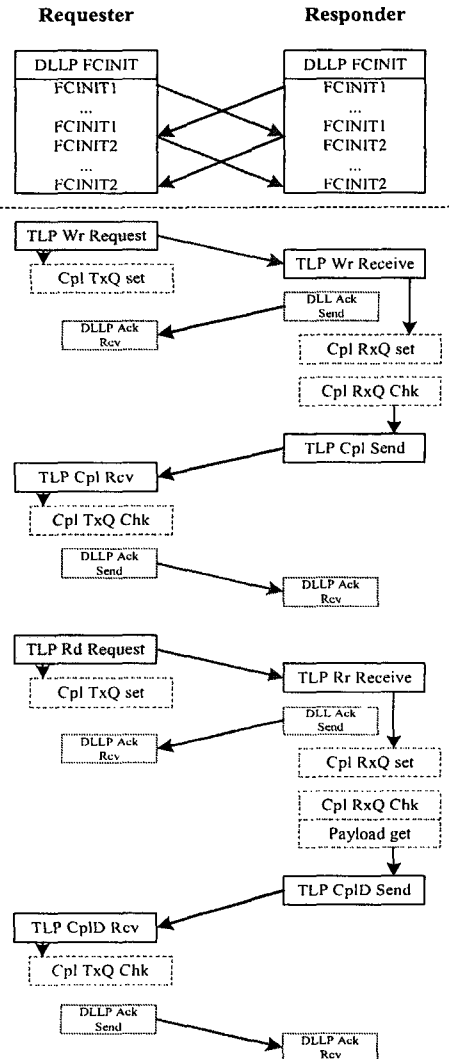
Requester

Responder

DLLP FCINIT
FCINIT1
...
FCINIT1
FCINIT2
...
FCINIT2

DLLP FCINIT
FCINIT1
...
FCINIT1
FCINIT2
...
FCINIT2

TLP Wr Request

Cpl TxQ set

TLP Wr Receive

DLL Ack Send

DLLP Ack Rcv

Cpl RxQ set

Cpl RxQ Chk

TLP Cpl Send

TLP Cpl Rcv

Cpl TxQ Chk

DLLP Ack Send

DLLP Ack Rcv

TLP Rd Request

Cpl TxQ set

TLP Rr Receive

DLL Ack Send

DLLP Ack Rcv

Cpl RxQ set

Cpl RxQ Chk

Payload get

TLP CplD Send

TLP CplD Rcv

Cpl TxQ Chk

DLLP Ack Send

DLLP Ack Rcv